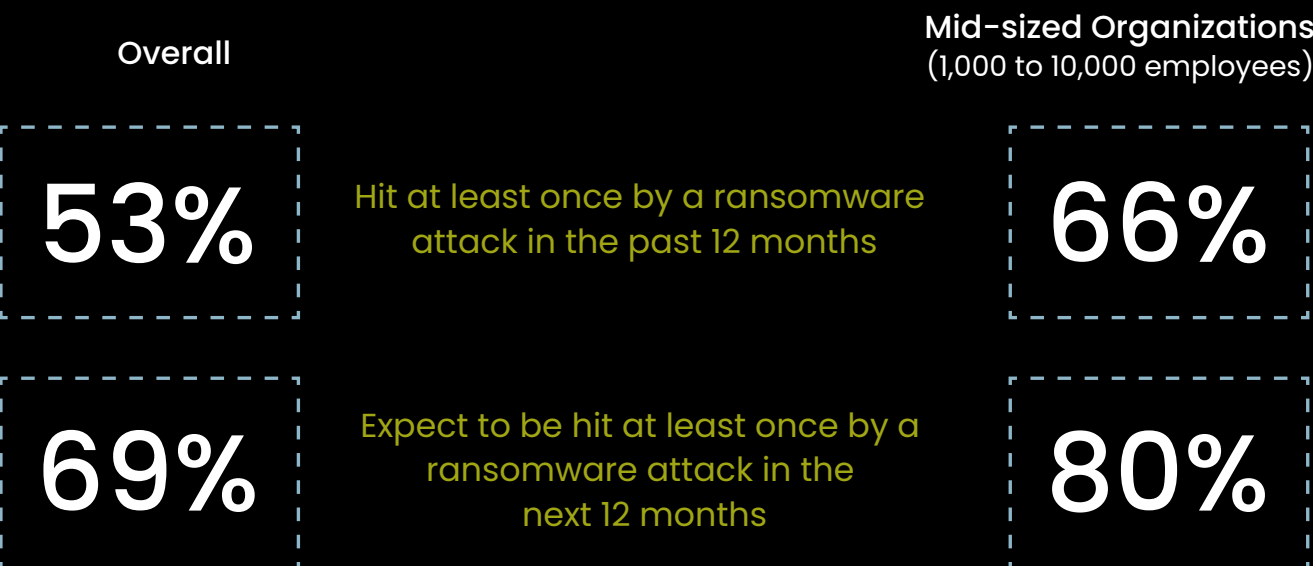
Overall

Mid-sized Organizations
(1,000 to 10,000 employees)

53%

Hit at least once by a ransomware attack in the past 12 months

66%

69%

Expect to be hit at least once by a ransomware attack in the next 12 months

80%